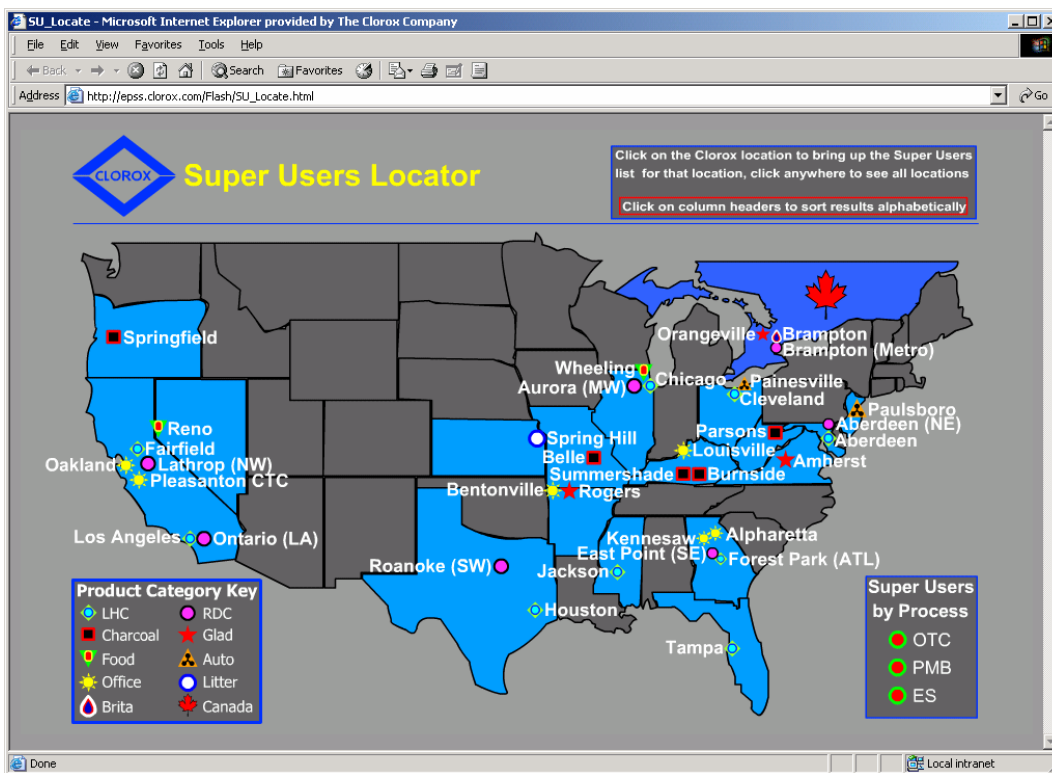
SU_Locate - Microsoft Internet Explorer provided by The Clorox Company

File Edit View Favorites Tools Help

Back Search Favorites

Address http://epss.clorox.com/Flash/SU_Locate.html Go

CLOROX Super Users Locator

Click on the Clorox location to bring up the Super Users list for that location, click anywhere to see all locations

Click on column headers to sort results alphabetically

Springfield
Reno
Fairfield
Oakland
Lathrop (NW)
Pleasanton CTC
Los Angeles
Ontario (LA)
Roanoke (SW)
Wheeling
Aurora (MW)
Chicago
Spring Hill
Belle
Bentonville
Rogers
Summershade
Burnside
Louisville
Parsons
Orangeville
Brampton
Brampton (Metro)
Painesville
Cleveland
Paulsboro
Aberdeen (NE)
Aberdeen
Amherst
Kennesaw
Alpharetta
East Point (SE)
Forest Park (ATL)
Jackson
Houston
Tampa

Product Category Key
LHC
RDC
Charcoal
Glad
Food
Auto
Office
Litter
Brita
Canada

Super Users by Process
OTC
PMB
ES

Done
Local intranet